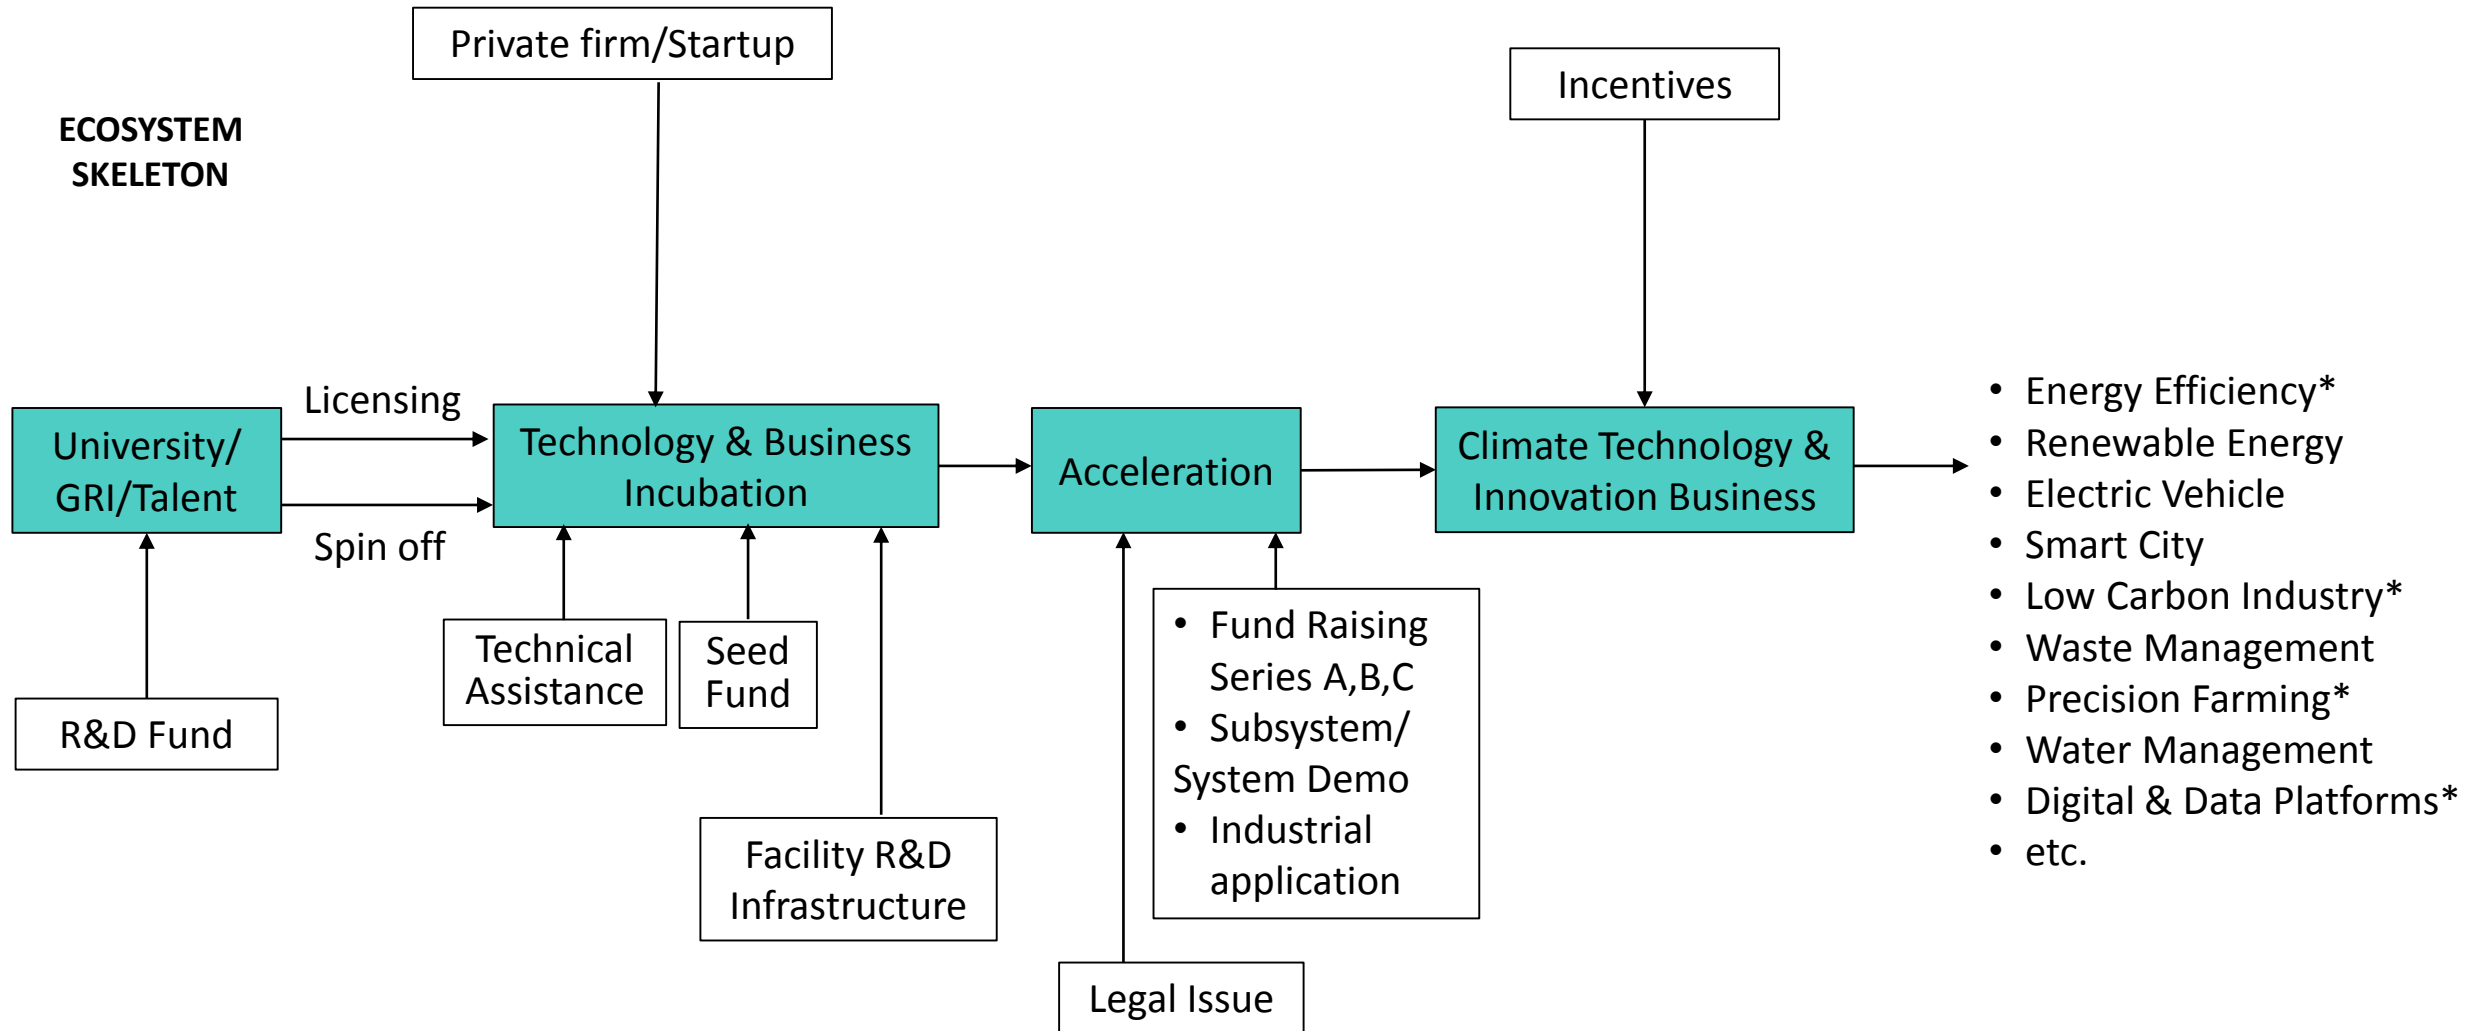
ECOSYSTEM SKELETON

Private firm/Startup

Incentives

University/ GRI/Talent

Licensing

Spin off

Technology & Business Incubation

Acceleration

Climate Technology & Innovation Business

- Energy Efficiency*
- Renewable Energy
- Electric Vehicle
- Smart City
- Low Carbon Industry*
- Waste Management
- Precision Farming*
- Water Management
- Digital & Data Platforms*
- etc.

R&D Fund

Technical Assistance

Seed Fund

Facility R&D Infrastructure

- Fund Raising Series A,B,C
- Subsystem/ System Demo
- Industrial application

Legal Issue